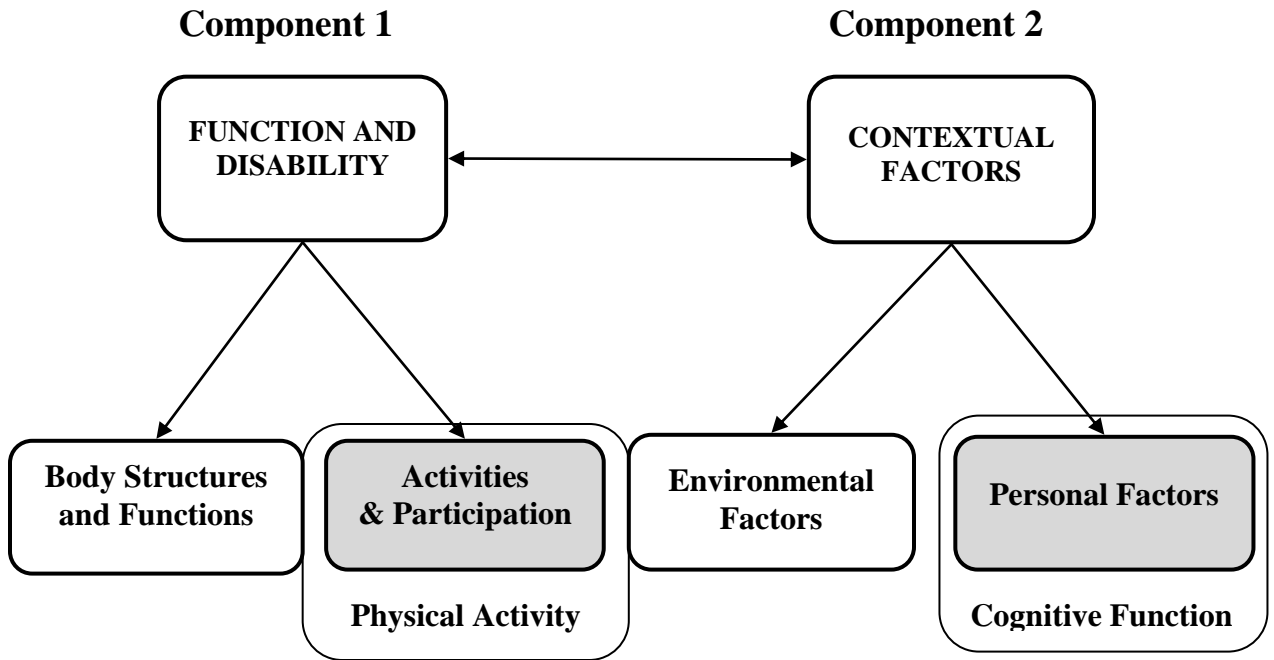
Component 1

Component 2

FUNCTION AND DISABILITY

CONTEXTUAL FACTORS

Body Structures and Functions

Activities & Participation

Physical Activity

Environmental Factors

Personal Factors

Cognitive Function